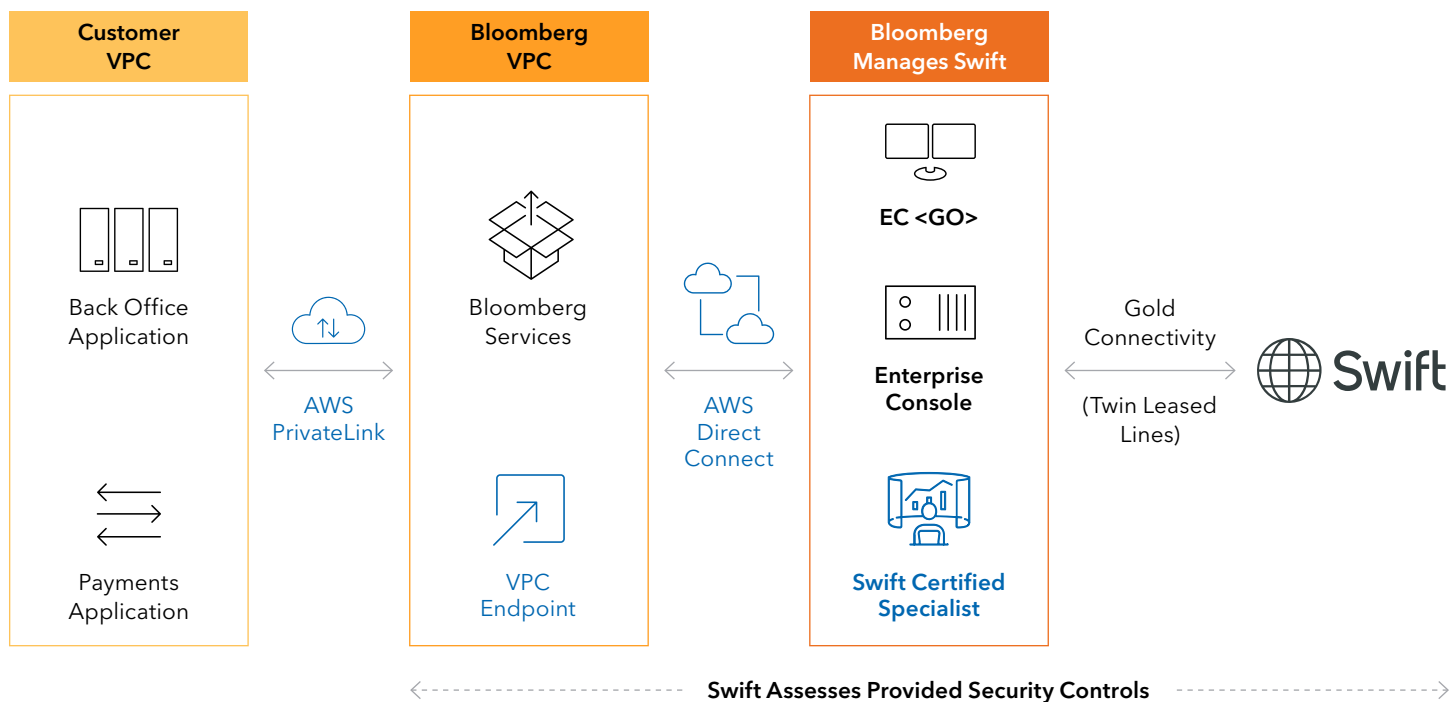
Customer VPC

Back Office Application

Payments Application

AWS PrivateLink

Bloomberg VPC

Bloomberg Services

VPC Endpoint

AWS Direct Connect

Bloomberg Manages Swift

EC <GO>

Enterprise Console

Swift Certified Specialist

Gold Connectivity

(Twin Leased Lines)

Swift

Swift Assesses Provided Security Controls